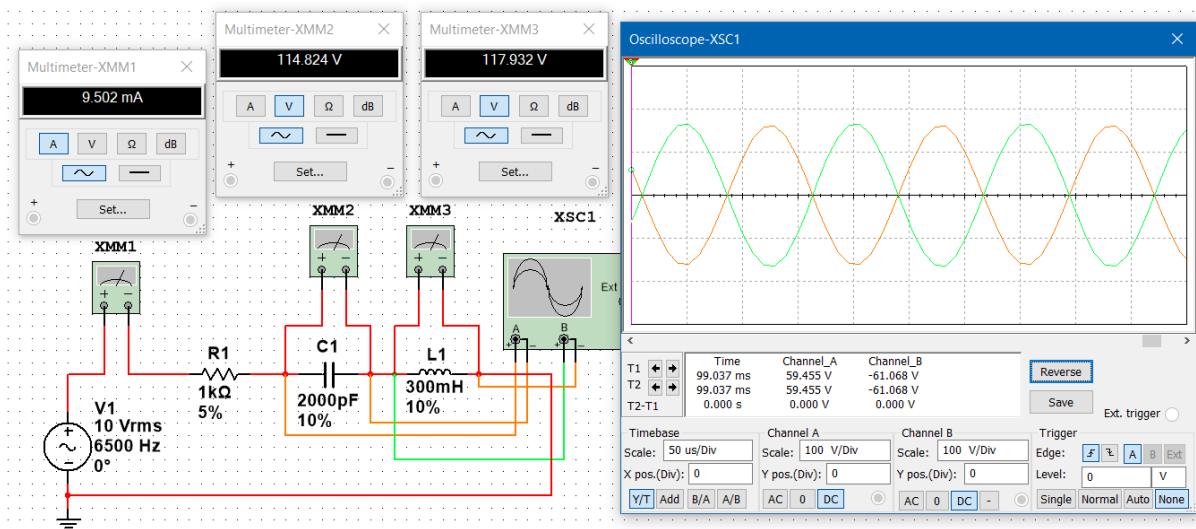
Multimeter-XMM1
9.502 mA
A V Ω dB
+ −
Set...

Multimeter-XMM2
114.824 V
A V Ω dB
+ −
Set...

Multimeter-XMM3
117.932 V
A V Ω dB
+ −
Set...

Oscilloscope-XSC1

XMM2 XMM3 XSC1
XMM1
Ext
A B
R1
1kΩ
5%
C1
2000pF
10%
L1
300mH
10%
V1
10 Vrms
6500 Hz
0°

| | Time | Channel_A | Channel_B |
|---|---|---|---|
| T1 | 99.037 ms | 59.455 V | -61.068 V |
| T2 | 99.037 ms | 59.455 V | -61.068 V |
| T2-T1 | 0.000 s | 0.000 V | 0.000 V |

Reverse
Save
Ext. trigger

Timebase
Scale: 50 us/Div
X pos.(Div): 0
Y/T Add B/A A/B

Channel A
Scale: 100 V/Div
Y pos.(Div): 0
AC 0 DC

Channel B
Scale: 100 V/Div
Y pos.(Div): 0
AC 0 DC -

Trigger
Edge: A B Ext
Level: 0 V
Single Normal Auto None